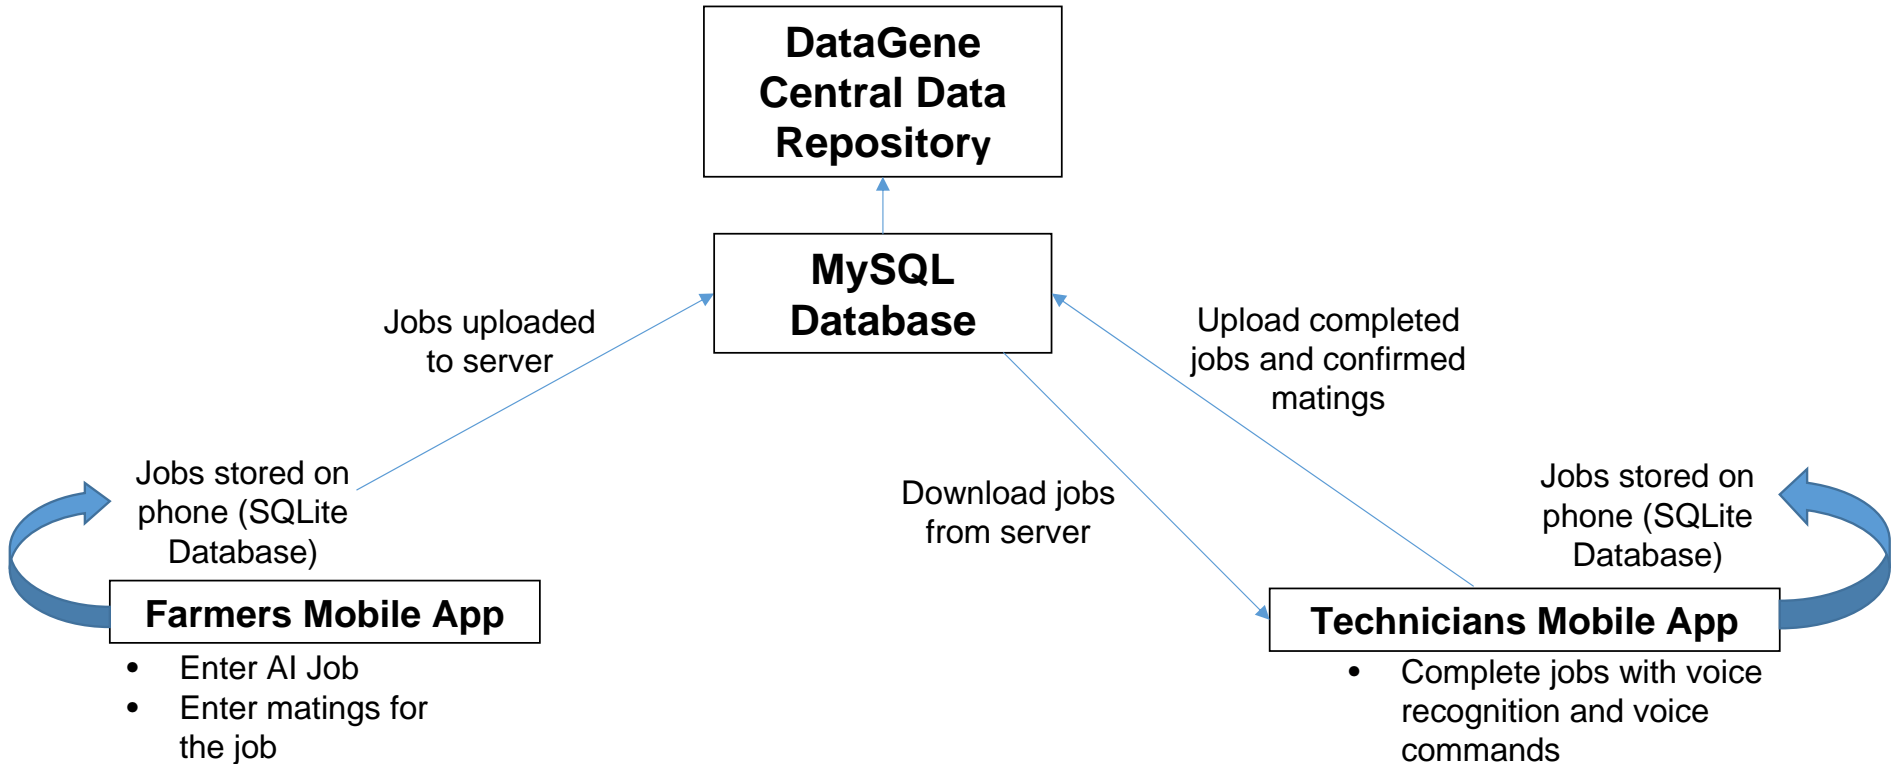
DataGene Central Data Repository

MySQL Database

Jobs uploaded to server

Upload completed jobs and confirmed matings

Jobs stored on phone (SQLite Database)

Download jobs from server

Jobs stored on phone (SQLite Database)

Farmers Mobile App

- Enter AI Job
- Enter matings for the job

Technicians Mobile App

- Complete jobs with voice recognition and voice commands